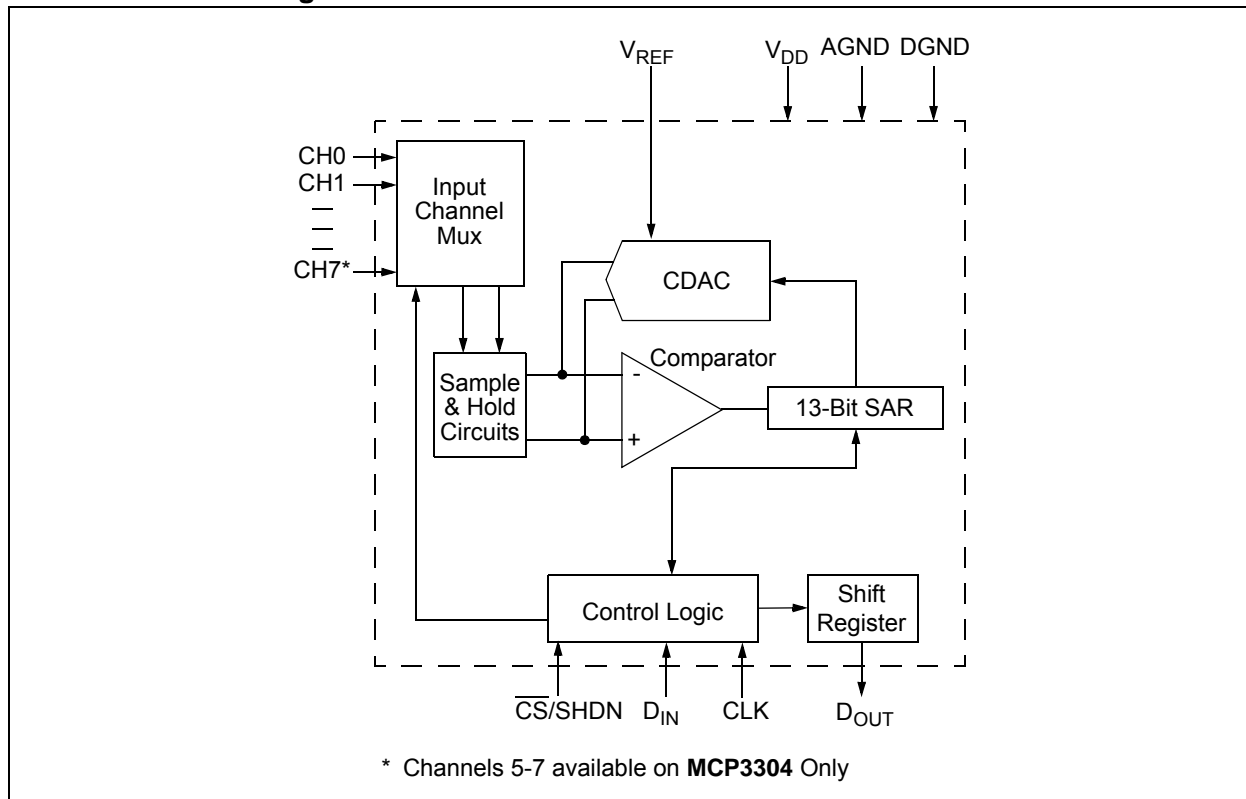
$V_{REF}$ $V_{DD}$ AGND DGND

CH0
CH1
CH7*

Input Channel Mux

CDAC

Comparator

Sample & Hold Circuits

-
+

13-Bit SAR

Control Logic

Shift Register

$\overline{CS}$/SHDN $D_{IN}$ CLK $D_{OUT}$

* Channels 5-7 available on **MCP3304** Only